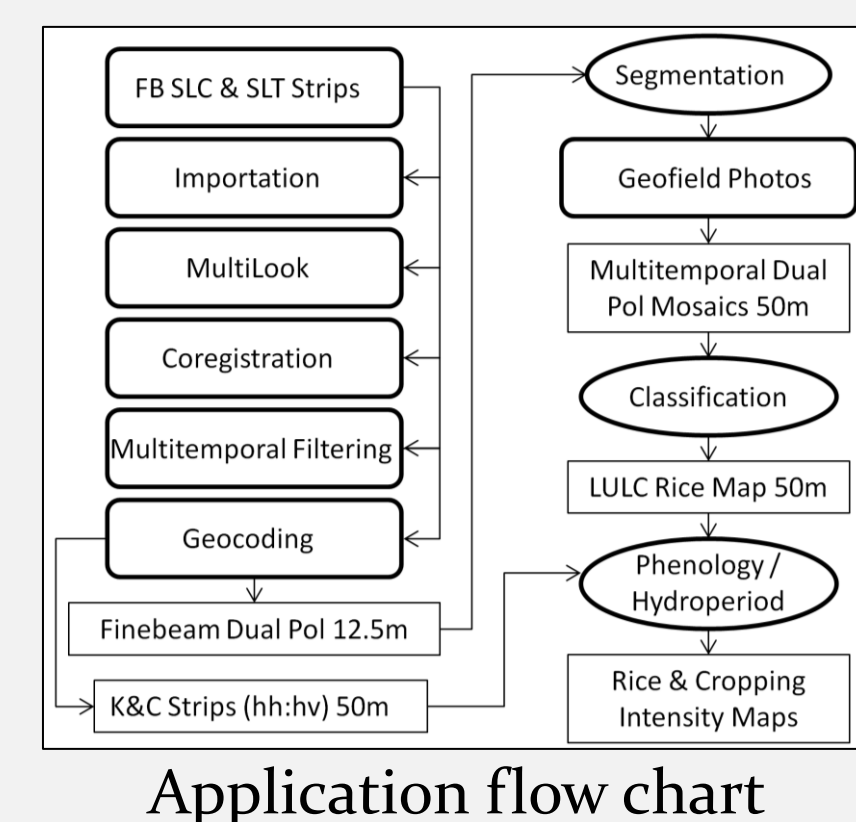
FB SLC & SLT Strips

Importation

MultiLook

Coregistration

Multitemporal Filtering

Geocoding

Finebeam Dual Pol 12.5m

K&C Strips (hh:hv) 50m

Segmentation

Geofield Photos

Multitemporal Dual Pol Mosaics 50m

Classification

LULC Rice Map 50m

Phenology / Hydroperiod

Rice & Cropping Intensity Maps

Application flow chart